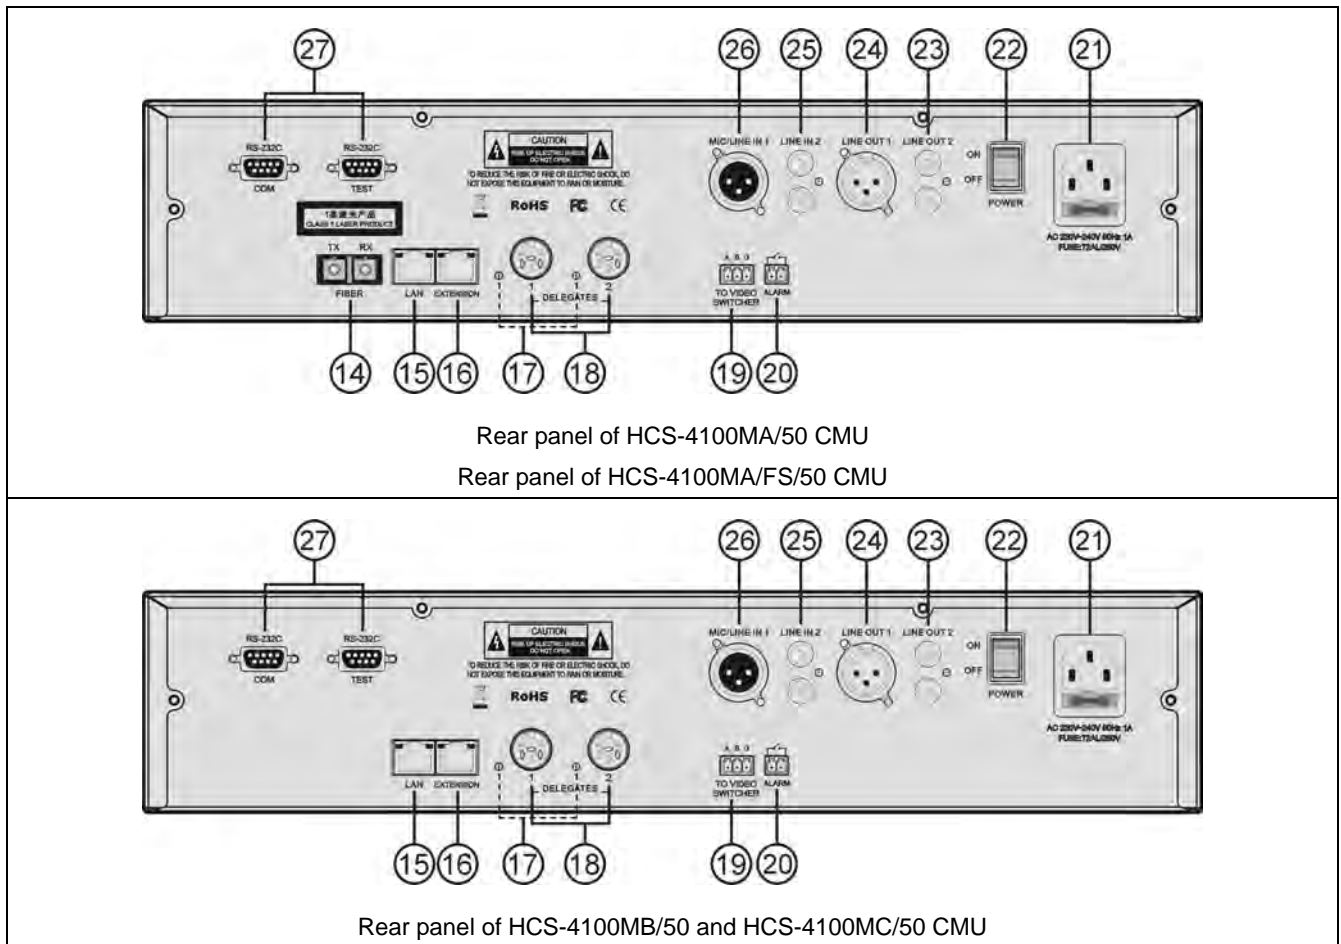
27 26 25 24 23 22 21

RS-232C COM RS-232C TEST

CAUTION RISK OF ELECTRIC SHOCK DO NOT OPEN

TO REDUCE THE RISK OF FIRE OR ELECTRIC SHOCK, DO NOT EXPOSE THIS EQUIPMENT TO RAIN OR MOISTURE.

RoHS FC CE

1类激光产品 CLASS 1 LASER PRODUCT

TX RX FIBER LAN EXTENSION

1 DELEGATES 2

MIC/LINE IN 1 LINE IN 2 LINE OUT 1 LINE OUT 2 ON OFF POWER

A B G TO VIDEO SWITCHER ALARM

AC 220V-240V 50Hz 1A FUSE:T2AL250V

14 15 16 17 18 19 20

Rear panel of HCS-4100MA/50 CMU

Rear panel of HCS-4100MA/FS/50 CMU

27 26 25 24 23 22 21

RS-232C COM RS-232C TEST

CAUTION RISK OF ELECTRIC SHOCK DO NOT OPEN

TO REDUCE THE RISK OF FIRE OR ELECTRIC SHOCK, DO NOT EXPOSE THIS EQUIPMENT TO RAIN OR MOISTURE.

RoHS FC CE

LAN EXTENSION

1 DELEGATES 2

MIC/LINE IN 1 LINE IN 2 LINE OUT 1 LINE OUT 2 ON OFF POWER

A B G TO VIDEO SWITCHER ALARM

AC 220V-240V 50Hz 1A FUSE:T2AL250V

15 16 17 18 19 20

Rear panel of HCS-4100MB/50 and HCS-4100MC/50 CMU